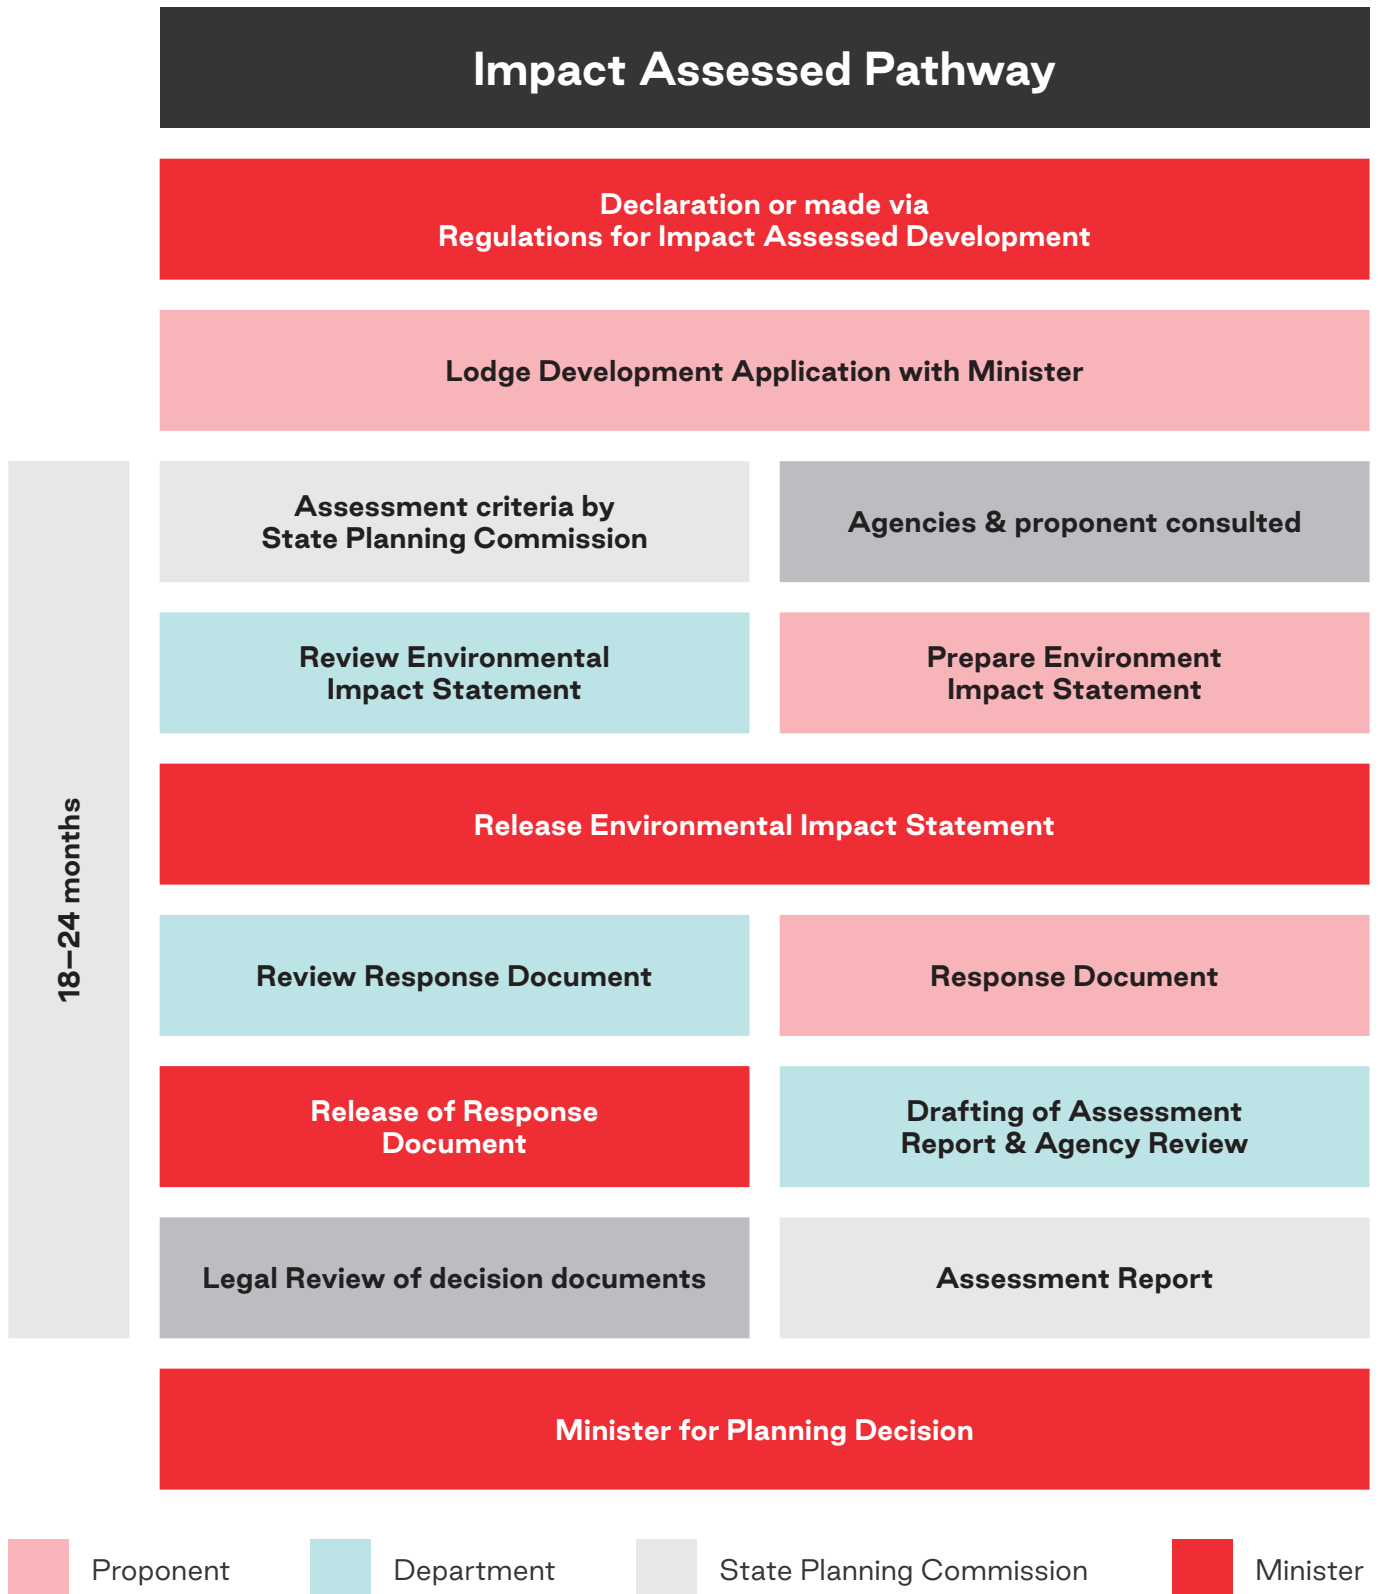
Impact Assessed Pathway

Declaration or made via Regulations for Impact Assessed Development

Lodge Development Application with Minister

18–24 months

Assessment criteria by State Planning Commission

Agencies & proponent consulted

Review Environmental Impact Statement

Prepare Environment Impact Statement

Release Environmental Impact Statement

Review Response Document

Response Document

Release of Response Document

Drafting of Assessment Report & Agency Review

Legal Review of decision documents

Assessment Report

Minister for Planning Decision

Proponent

Department

State Planning Commission

Minister